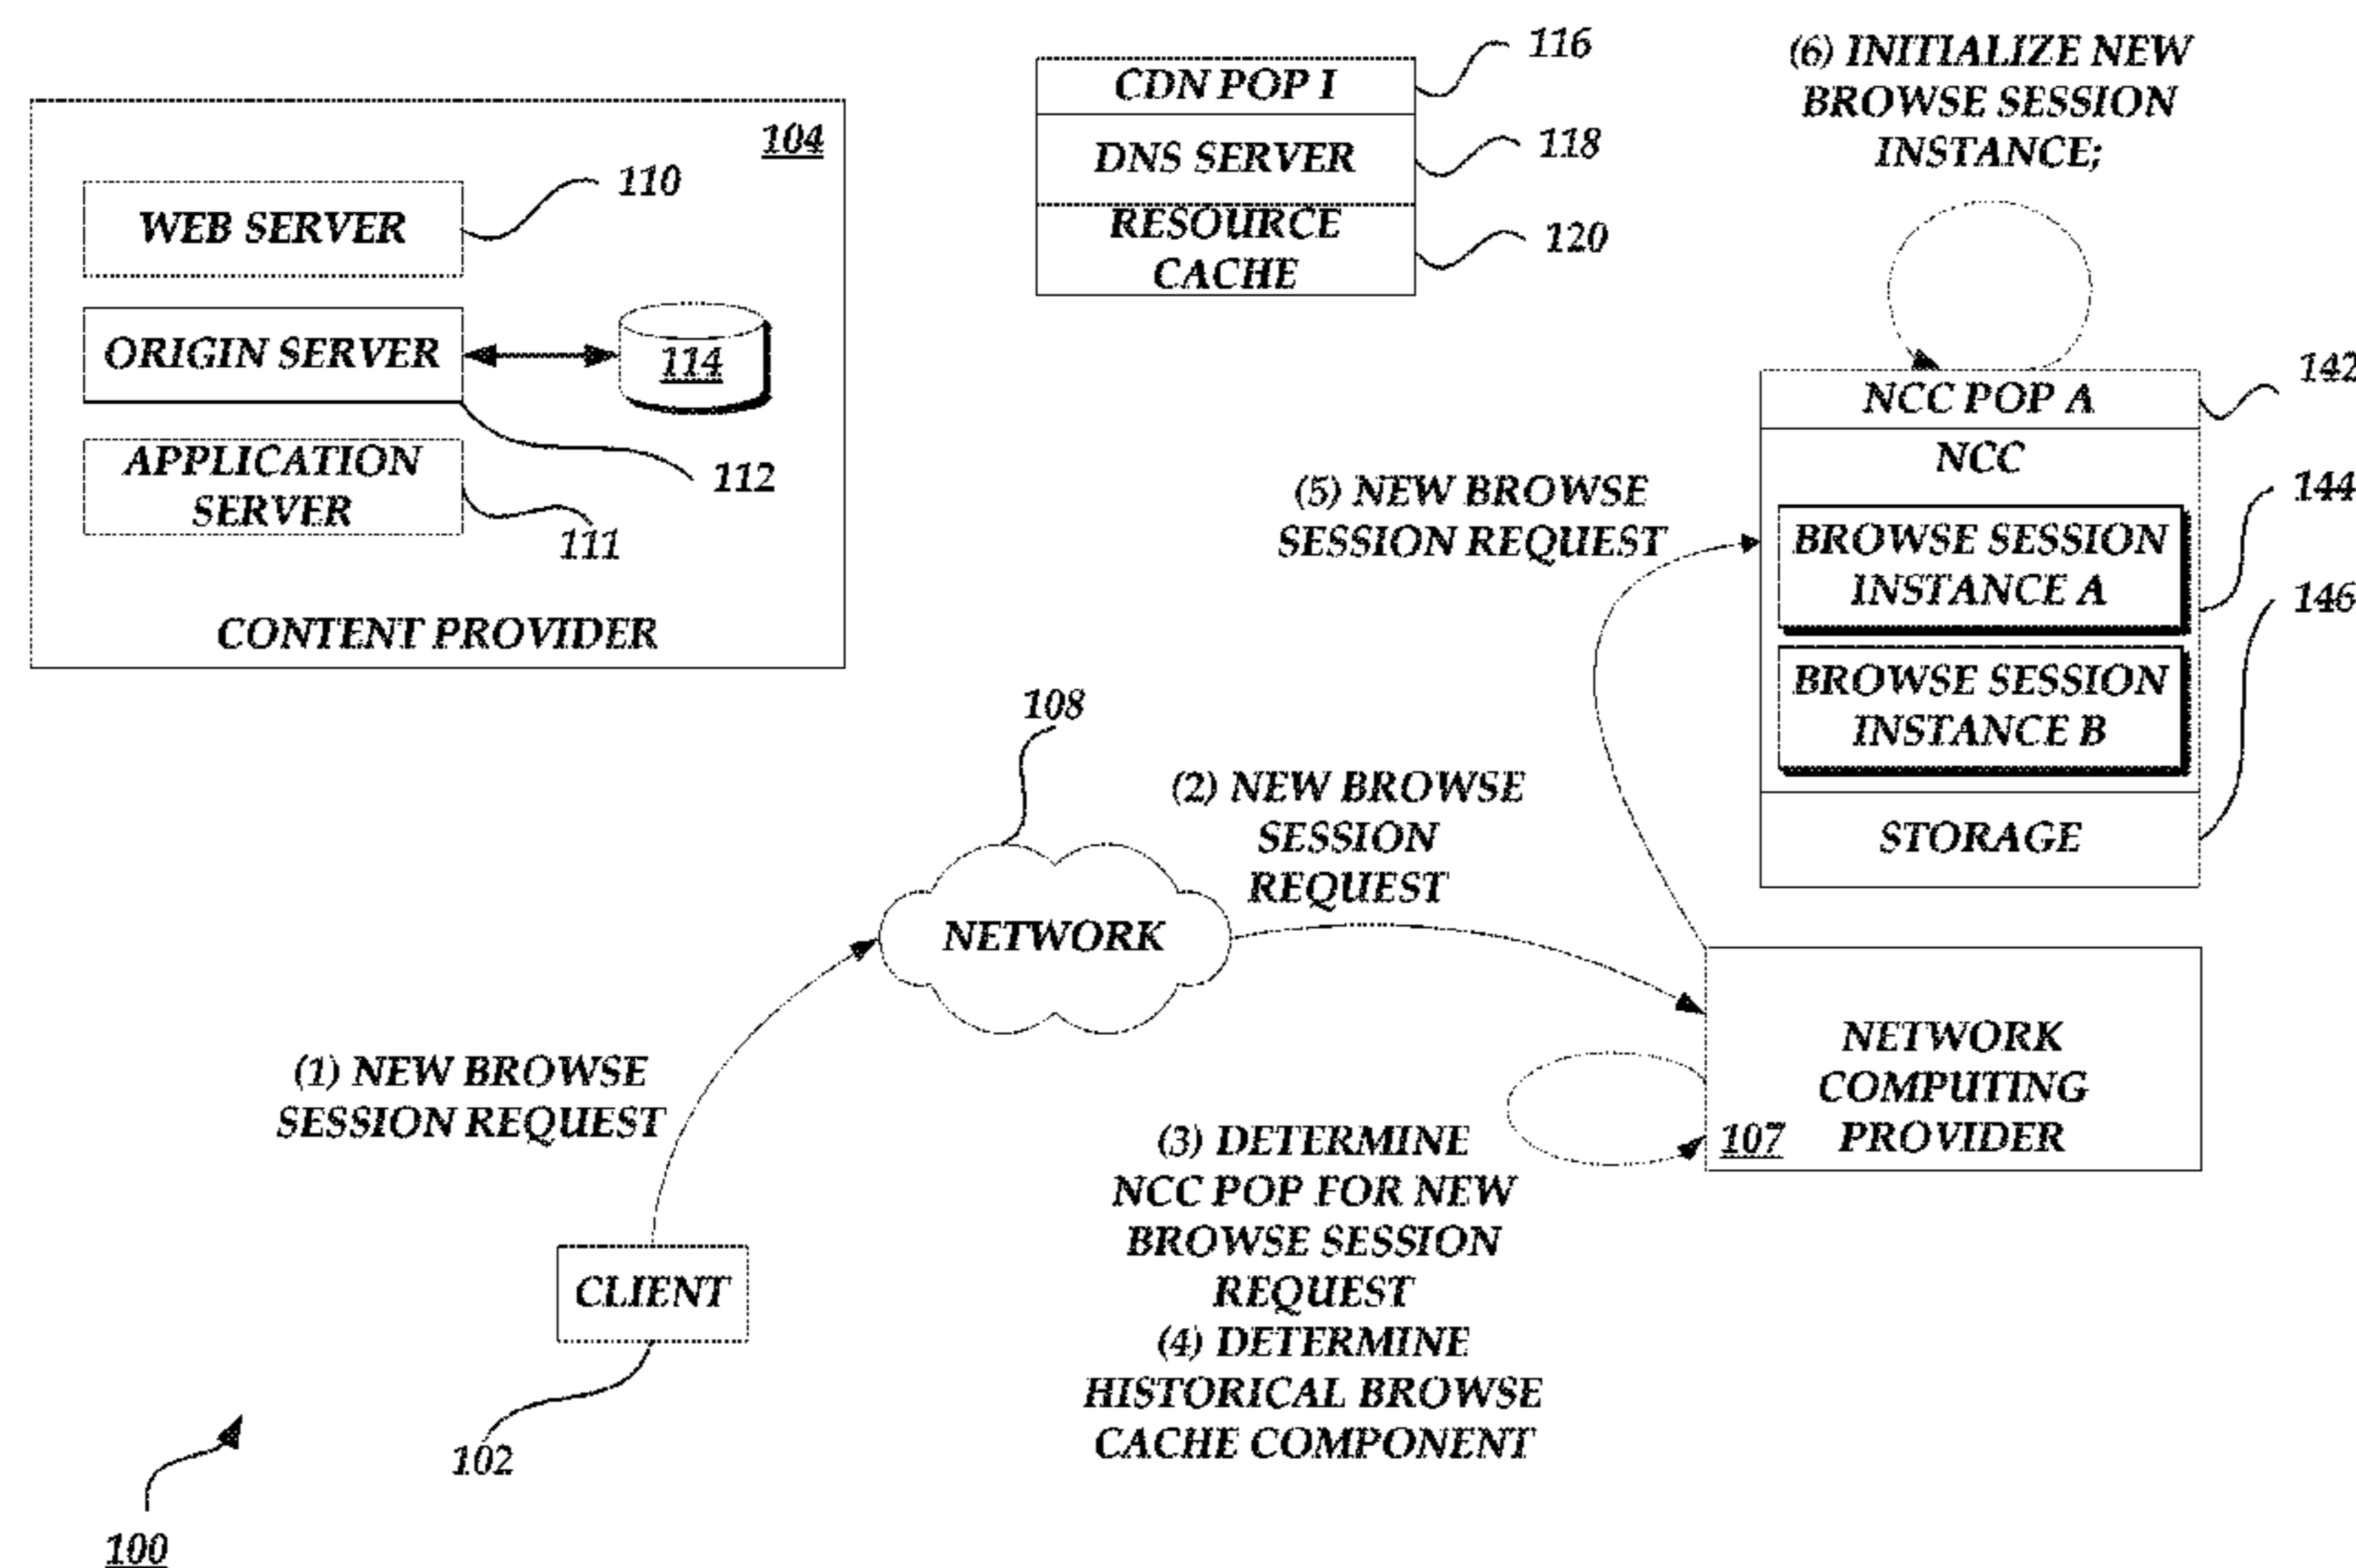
104
WEB SERVER
110
ORIGIN SERVER
114
112
APPLICATION SERVER
111
CONTENT PROVIDER

CDN POP I
116
DNS SERVER
118
RESOURCE CACHE
120

(6) INITIALIZE NEW BROWSE SESSION INSTANCE;

NCC POP A
142
NCC
144
BROWSE SESSION INSTANCE A
146
BROWSE SESSION INSTANCE B
STORAGE

(5) NEW BROWSE SESSION REQUEST

108
NETWORK

(2) NEW BROWSE SESSION REQUEST

NETWORK COMPUTING PROVIDER
107

(1) NEW BROWSE SESSION REQUEST

(3) DETERMINE NCC POP FOR NEW BROWSE SESSION REQUEST
(4) DETERMINE HISTORICAL BROWSE CACHE COMPONENT

CLIENT
102
100